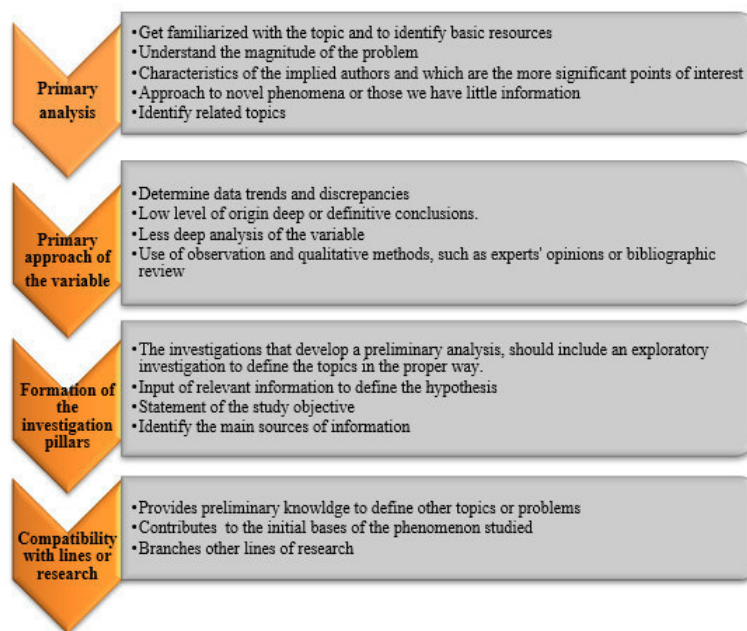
Primary analysis

•Get familiarized with the topic and to identify basic resources
•Understand the magnitude of the problem
•Characteristics of the implied authors and which are the more significant points of interest
•Approach to novel phenomena or those we have little information
•Identify related topics

Primary approach of the variable

•Determine data trends and discrepancies
•Low level of origin deep or definitive conclusions.
•Less deep analysis of the variable
•Use of observation and qualitative methods, such as experts' opinions or bibliographic review

Formation of the investigation pillars

•The investigations that develop a preliminary analysis, should include an exploratory investigation to define the topics in the proper way.
•Input of relevant information to define the hypothesis
•Statement of the study objective
•Identify the main sources of information

Compatibility with lines or research

•Provides preliminary knowldge to define other topics or problems
•Contributes to the initial bases of the phenomenon studied
•Branches other lines of research